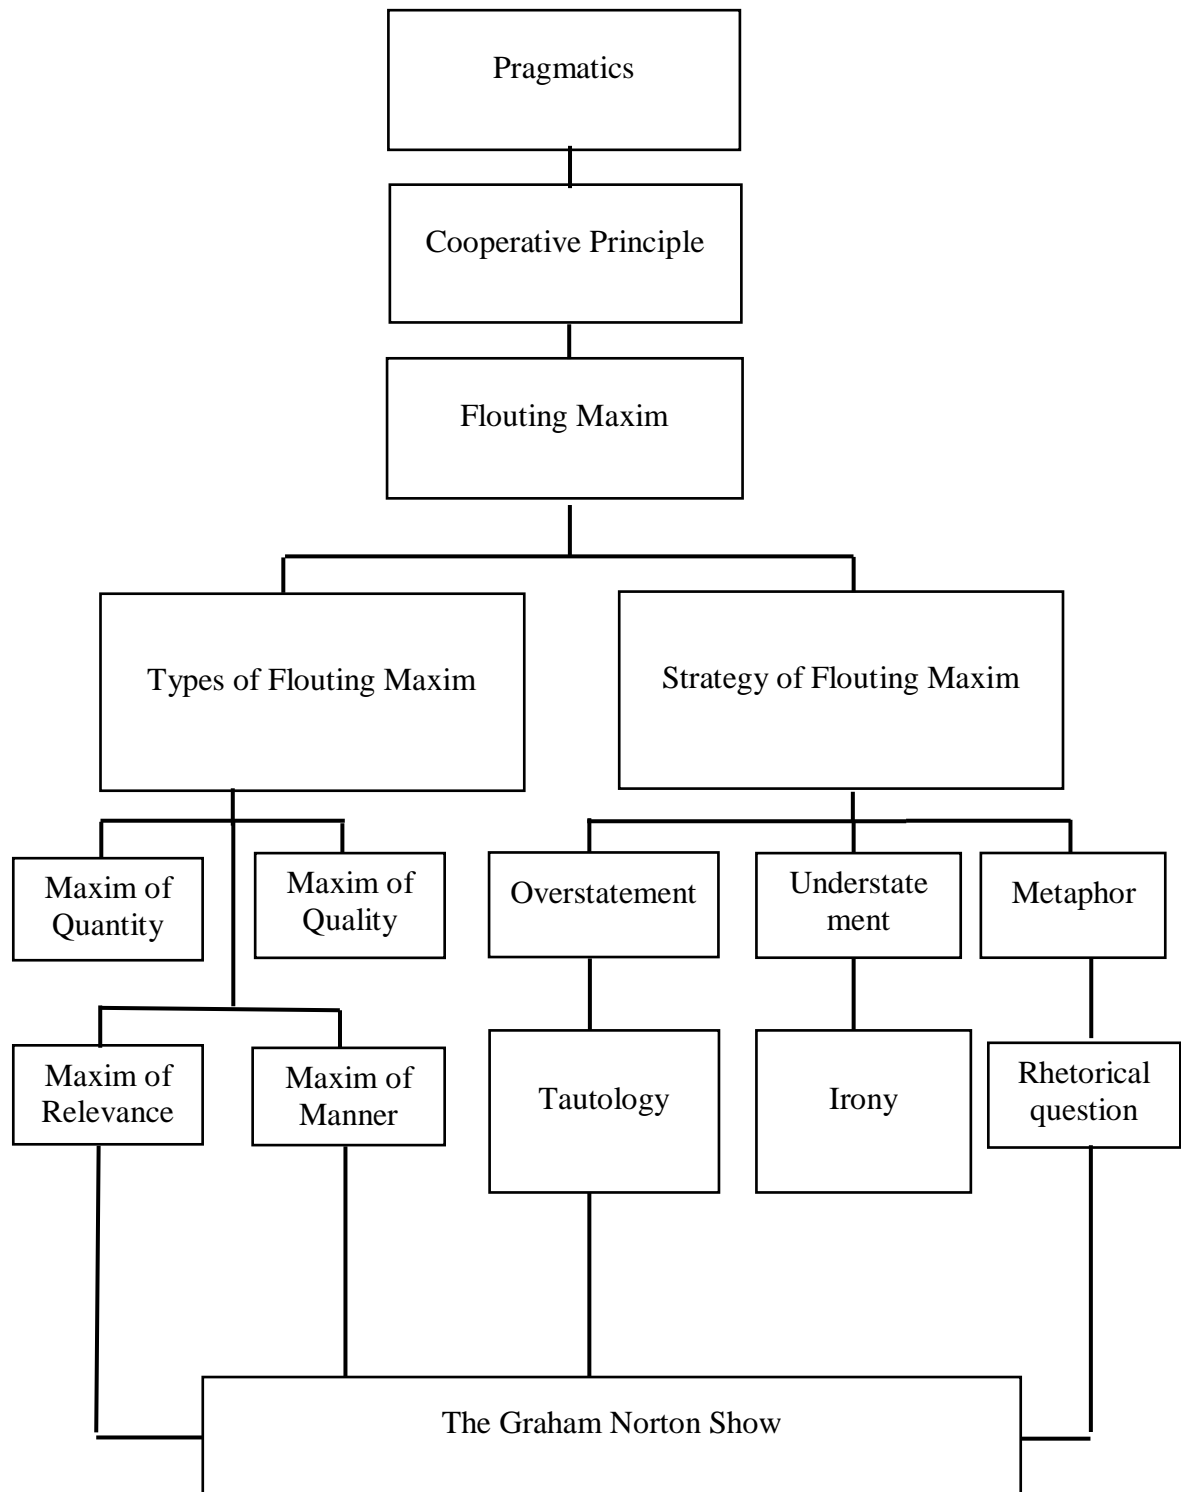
Pragmatics

Cooperative Principle

Flouting Maxim

Types of Flouting Maxim

Strategy of Flouting Maxim

Maxim of Quantity

Maxim of Quality

Overstatement

Understate ment

Metaphor

Maxim of Relevance

Maxim of Manner

Tautology

Irony

Rhetorical question

The Graham Norton Show